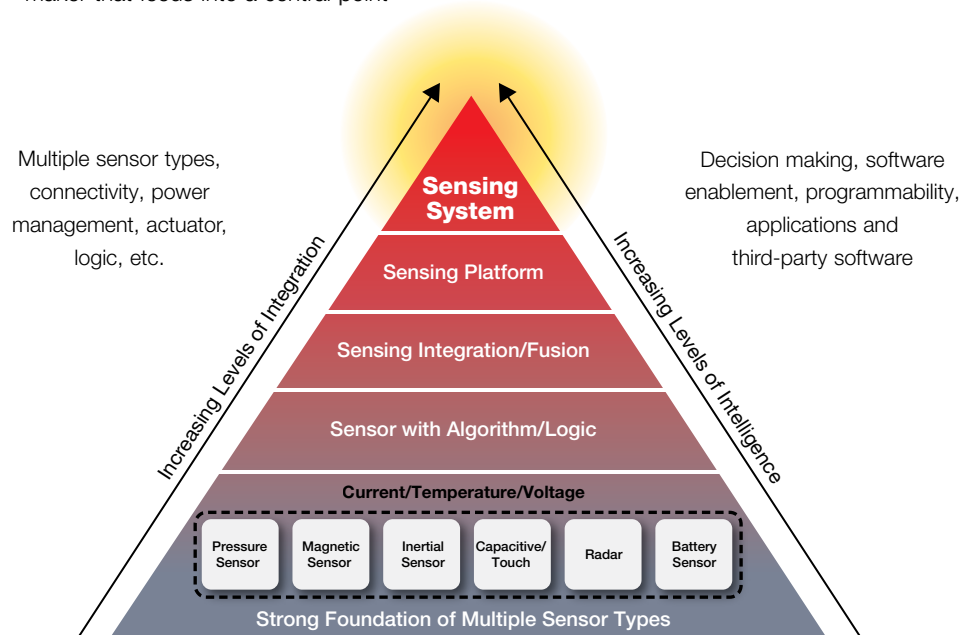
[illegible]

Multiple sensor types, connectivity, power management, actuator, logic, etc.

Decision making, software enablement, programmability, applications and third-party software

Increasing Levels of Integration

Increasing Levels of Intelligence

Sensing System

Sensing Platform

Sensing Integration/Fusion

Sensor with Algorithm/Logic

Current/Temperature/Voltage

| Pressure Sensor | Magnetic Sensor | Inertial Sensor | Capacitive/ Touch | Radar | Battery Sensor |
|---|---|---|---|---|---|

Strong Foundation of Multiple Sensor Types